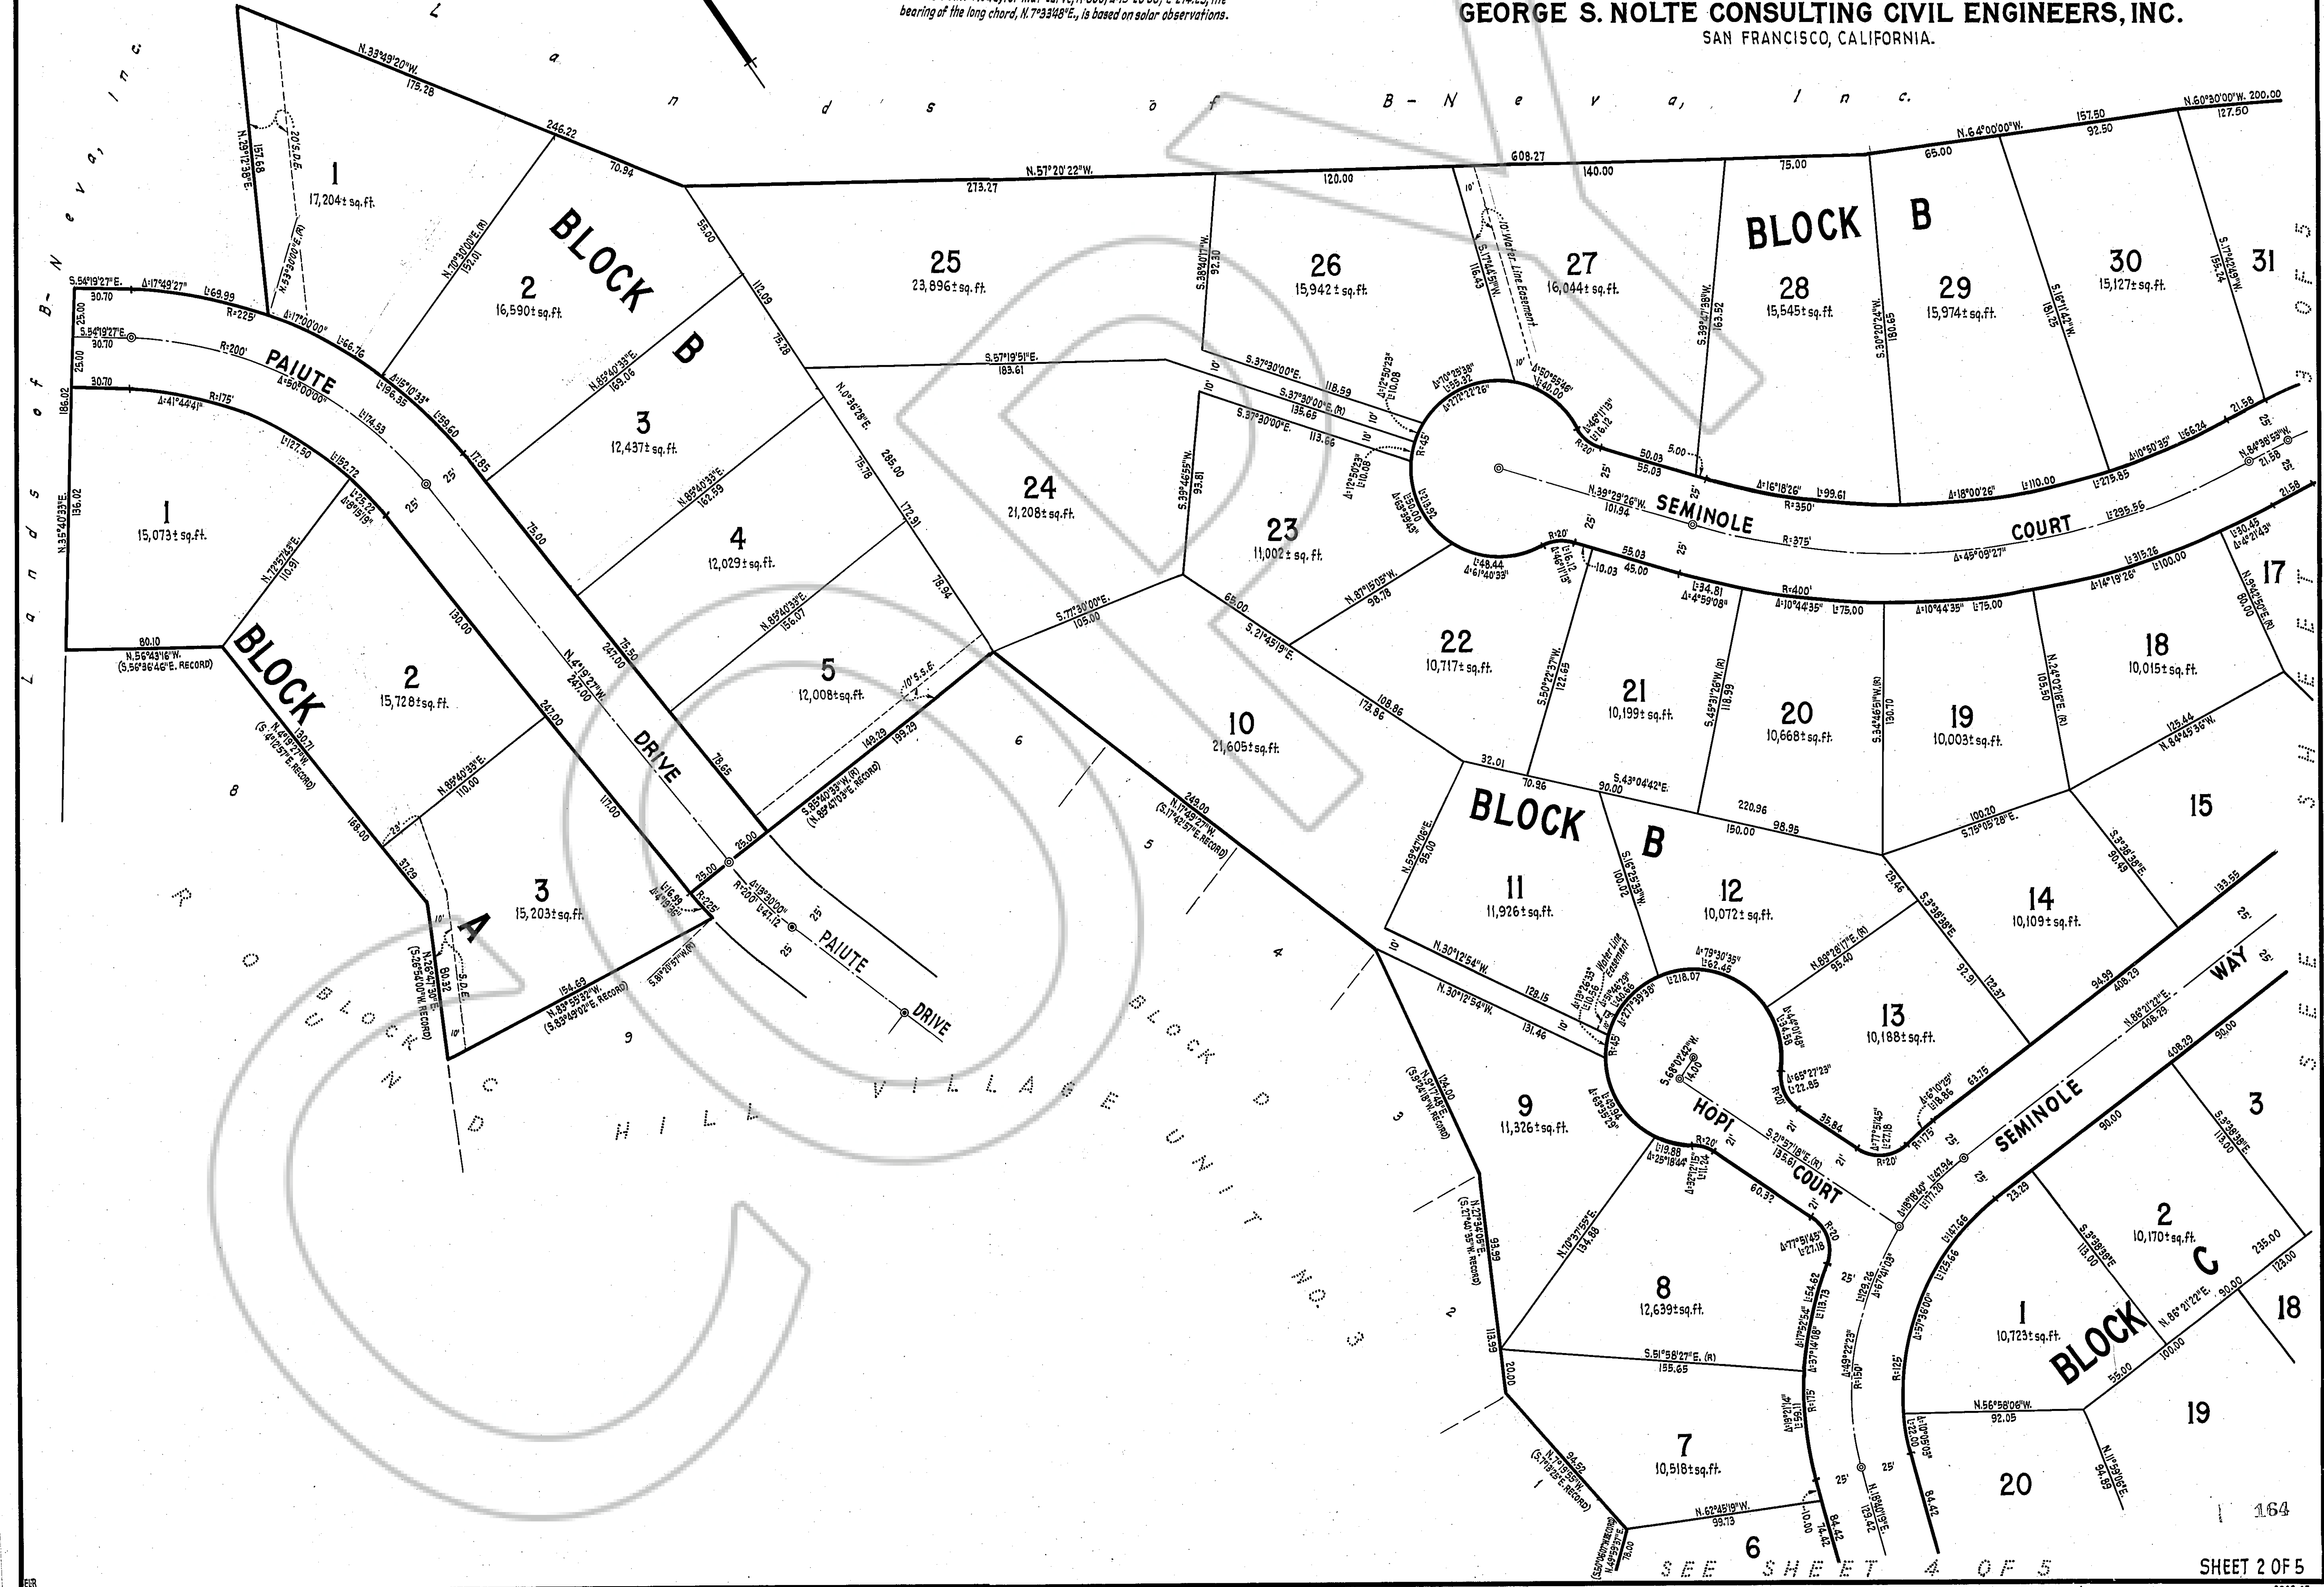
bearing of the long chord, N.7°33'48"E., is based on solar observations.

GEORGE S. NOLTE CONSULTING CIVIL ENGINEERS, INC.
SAN FRANCISCO, CALIFORNIA.

Lands of B-Neva, Inc.

Lands of B-Neva, Inc.

BLOCK B

BLOCK B

BLOCK B

BLOCK A

BLOCK C

1
17,204± sq.ft.

2
16,590± sq.ft.

3
12,437± sq.ft.

4
12,029± sq.ft.

5
12,008± sq.ft.

25
23,896± sq.ft.

24
21,208± sq.ft.

26
15,942± sq.ft.

27
16,044± sq.ft.

28
15,545± sq.ft.

29
15,974± sq.ft.

30
15,127± sq.ft.

31

23
11,002± sq.ft.

22
10,717± sq.ft.

21
10,199± sq.ft.

20
10,668± sq.ft.

19
10,003± sq.ft.

18
10,015± sq.ft.

17

15

10
21,605± sq.ft.

11
11,926± sq.ft.

12
10,072± sq.ft.

13
10,188± sq.ft.

14
10,109± sq.ft.

9
11,326± sq.ft.

8
12,639± sq.ft.

7
10,518± sq.ft.

6

1
15,073± sq.ft.

2
15,728± sq.ft.

3
15,203± sq.ft.

1
10,723± sq.ft.

2
10,170± sq.ft.

3

18

19

20

PAIUTE DRIVE

PAIUTE DRIVE

SEMINOLE COURT

SEMINOLE WAY

HOPI COURT

ROUND HILL VILLAGE UNIT NO. 3

BLOCK C

BLOCK D

8

9

6

5

4

3

2

1

N.33°49'20"W.
175.28

246.22

70.94

N.57°20'22"W.
273.27

608.27

120.00

140.00

75.00

N.64°00'00"W.
65.00

157.50
92.50

N.60°30'00"W. 200.00
127.50

N.29°12'38"E.
157.68

20' S.D.E.

N.70°30'00"E. (R)
152.01

N.53°30'00"E. (R)

S.54°19'27"E.
30.70

Δ=17°49'27"
L=69.99

R=225'

Δ=17°00'00"
L=66.76

S.54°19'27"E.
30.70

R=200'

Δ=50°00'00"

L=196.35

Δ=15°10'33"
L=59.60

17.85

L=174.53

30.70

R=175'

Δ=41°44'41"

L=127.50

L=152.72

25.00

25.00

186.02

136.02

N.35°40'33"E.

N.85°40'33"E.
169.06

N.85°40'33"E.
162.59

N.85°40'33"E.
156.07

55.00

112.09

75.78

75.76

N.0°36'28"E.

285.00

172.91

78.94

S.57°19'51"E.
183.61

S.38°40'17"W.
92.30

S.17°46'51"W.
116.43

10' Water Line Easement

S.39°47'38"W.
163.52

S.30°20'24"W.
180.65

S.15°11'42"W.
181.25

S.17°42'49"W.
155.24

S.37°30'00"E.
118.59

S.37°30'00"E. (R)
135.65

S.37°30'00"E.
113.66

Δ=12°50'23"
L=10.08

Δ=70°39'38"
L=55.32

Δ=272°21'26"

Δ=50°55'46"
L=40.00

Δ=12°50'23"
L=10.08

R=45

R=20'

Δ=46°11'18"
L=16.12

50.03

55.03

5.00

Δ=16°18'26"
L=99.61

R=350'

Δ=18°00'26"
L=110.00

L=275.85

Δ=10°50'35"
L=66.24

21.58

N.84°38'59"W.
21.58

21.58

N.89°29'26"W.
101.94

R=375'

Δ=45°09'27"

L=295.56

L=315.26

Δ=14°19'26"
L=100.00

L=30.45
Δ=4°21'43"

N.9°41'30"E. (R)
80.00

S.39°46'55"W.
93.81

L=93.97
Δ=119°39'45"

L=48.44
Δ=61°40'33"

R=20'
Δ=46°11'18"
L=16.12

10.03

55.03
45.00

L=34.81
Δ=4°59'08"

R=400'

Δ=10°44'35"
L=75.00

Δ=10°44'35"
L=75.00

N.87°15'05"W.
98.78

S.50°22'37"W.
122.45

S.43°31'26"W. (R)
118.99

S.34°46'51"W. (R)
130.10

N.24°01'16"E. (R)
105.50

S.21°45'19"E.
65.00
173.96

108.86

32.01

70.96

90.00

S.43°04'42"E.

220.96

150.00

98.95

100.20
S.75°05'28"E.

125.44
N.84°45'56"W.

S.77°30'00"E.
105.00

N.4°19'27"W.
247.00

247.00

247.00

130.00

117.00

75.00

75.50

78.65

25.00

25.00

Δ=19°30'00"
R=200'
L=47.12

Δ=4°19'56"
L=16.98
R=225'

S.85°40'33"W. (R)
(N.85°47'03"E. RECORD)
149.29
199.29

10' S.S.E.

N.72°25'49"E.
110.91

L=25.22
Δ=6°19'19"

80.10

N.56°43'16"W.
(S.56°36'46"E. RECORD)

N.4°19'27"W.
130.71
(S.4°12'57"E. RECORD)

168.00

37.29

N.85°40'33"E.
110.00

25'

N.26°47'30"E.
80.32
(S.26°54'00"W. RECORD)

5' D.E.

10'

154.69
N.83°55'57"W.
(S.83°49'02"E. RECORD)

S.81°20'57"W. (R)

249.00
N.17°49'27"W.
(S.17°42'51"E. RECORD)

N.59°47'06"E.
95.00

S.16°25'53"W.
100.02

N.30°12'54"W.

128.15

N.30°12'54"W.
131.46

Water Line Easement

Δ=13°26'33"
L=10.56

Δ=246°29'
L=140.56

Δ=277°39'38"

Δ=79°30'35"
L=62.45

L=218.07

N.63°18'17"E. (R)
95.40

S.3°38'38"E.
92.91

122.37

S.3°38'38"E.
90.49

133.55

94.99

406.29

N.86°21'22"E.
406.29

408.29

90.00

Δ=46°01'48"
L=36.56

Δ=65°27'23"
L=22.85

R=20'

35.84

Δ=77°51'45"
L=27.18

Δ=5°10'25"
L=18.86

R=175'

63.75

R=20'

L=167.84

S.68°02'42"W.
14.00

Δ=108°50'29"

Δ=63°39'04"

R=45

124.00
N.39°17'48"E.
(S.39°24'18"W. RECORD)

Δ=25°18'42"
L=19.88

Δ=32°12'15"
L=11.24

R=20'

S.21°57'18"E. (R)
135.61

60.32

R=20

Δ=77°51'45"
L=27.18

N.70°37'55"E.
134.88

93.99
N.27°34'05"E.
(S.27°40'35"W. RECORD)

113.99

20.00

S.51°58'27"E. (R)
135.65

Δ=17°22'54"
L=54.62

Δ=37°14'08"
L=113.73

R=175'

Δ=19°12'14"
L=59.11

Δ=49°22'23"

R=150'

L=129.26
Δ=67°41'03"

L=177.30

Δ=15°56'40"

L=123.66
Δ=57°30'00"

R=125'

L=22.00
Δ=10°05'03"

84.42

N.56°58'06"W.
92.05

23.29

S.3°38'38"E.
113.00

S.3°38'38"E.
113.00

235.00

125.00

N.86°21'22"E.
90.00
100.00

55.00

N.11°52'06"E.
94.89

84.52
N.17°19'55"W.
(S.17°13'25"E. RECORD)

(S.20°06'07"W. RECORD)
N.40°59'37"E.
78.00

N.62°45'19"W.
93.73

10.00

74.42

N.18°40'19"E.
129.42

25'

21'

10'

SEE SHEET 4 OF 5

164

SHEET 2 OF 5